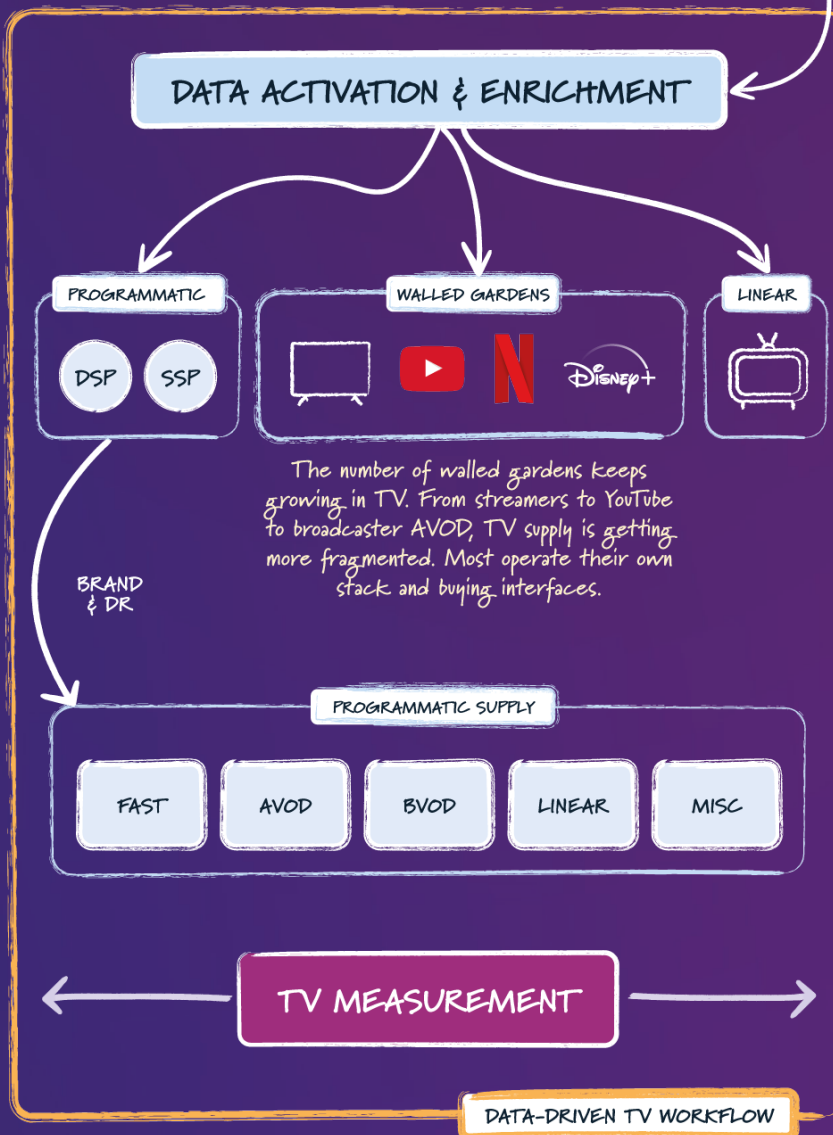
DATA ACTIVATION & ENRICHMENT

PROGRAMMATIC

DSP

SSP

WALLED GARDENS

Disney+

LINEAR

The number of walled gardens keeps growing in TV. From streamers to YouTube to broadcaster AVOD, TV supply is getting more fragmented. Most operate their own stack and buying interfaces.

BRAND & DR

PROGRAMMATIC SUPPLY

FAST

AVOD

BVOD

LINEAR

MISC

TV MEASUREMENT

DATA-DRIVEN TV WORKFLOW